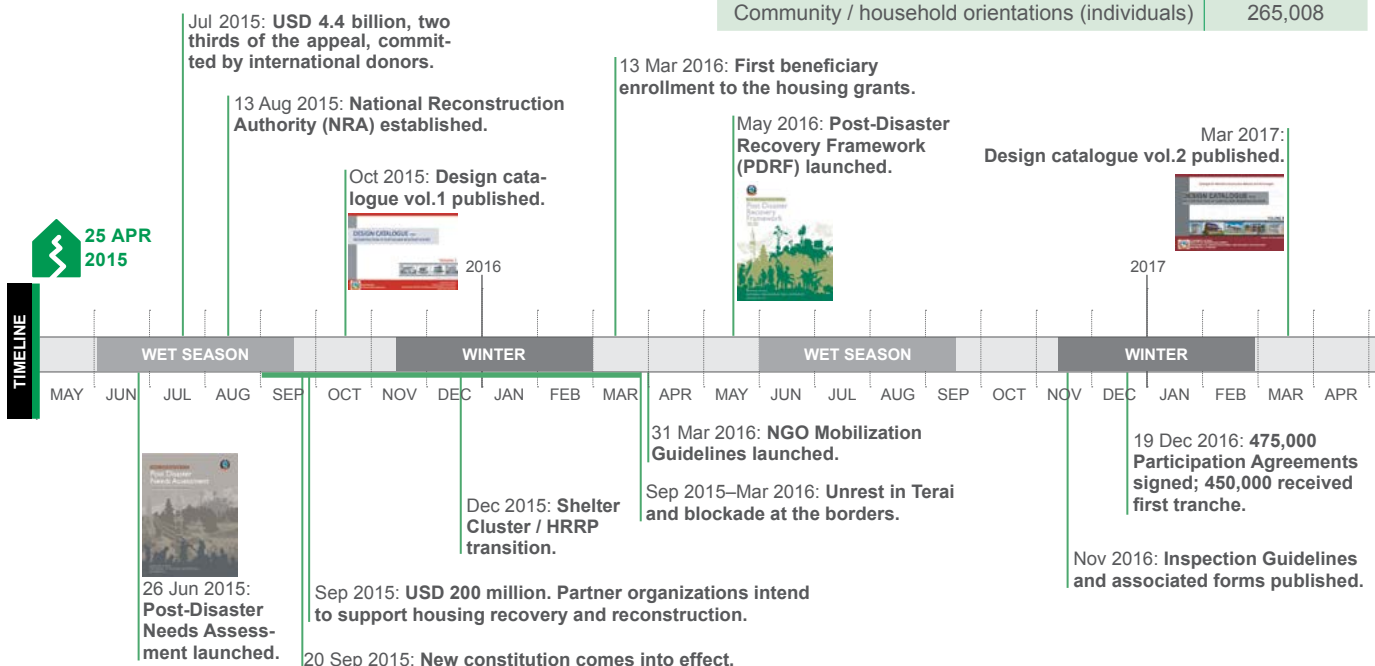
| Community / household orientations (individuals) | 265,008 |
|---|---|

Jul 2015: USD 4.4 billion, two thirds of the appeal, committed by international donors.

13 Aug 2015: National Reconstruction Authority (NRA) established.

Oct 2015: Design catalogue vol.1 published.

13 Mar 2016: First beneficiary enrollment to the housing grants.

May 2016: Post-Disaster Recovery Framework (PDRF) launched.

Mar 2017: Design catalogue vol.2 published.

25 APR 2015

2016

2017

TIMELINE

WET SEASON

WINTER

WET SEASON

WINTER

MAY JUN JUL AUG SEP OCT NOV DEC JAN FEB MAR APR MAY JUN JUL AUG SEP OCT NOV DEC JAN FEB MAR APR

31 Mar 2016: NGO Mobilization Guidelines launched.

19 Dec 2016: 475,000 Participation Agreements signed; 450,000 received first tranche.

Dec 2015: Shelter Cluster / HRRP transition.

Sep 2015–Mar 2016: Unrest in Terai and blockade at the borders.

Nov 2016: Inspection Guidelines and associated forms published.

26 Jun 2015: Post-Disaster Needs Assessment launched.

Sep 2015: USD 200 million. Partner organizations intend to support housing recovery and reconstruction.

20 Sep 2015: New constitution comes into effect.